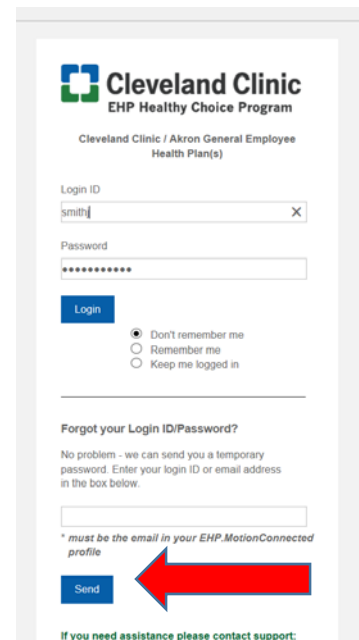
Cleveland Clinic
EHP Healthy Choice Program

Cleveland Clinic / Akron General Employee Health Plan(s)

Login ID
smith
X

Password
•••••••••••

Login

Don't remember me
Remember me
Keep me logged in

Forgot your Login ID/Password?

No problem - we can send you a temporary password. Enter your login ID or email address in the box below.

* must be the email in your EHP.MotionConnected profile

Send

If you need assistance please contact support: